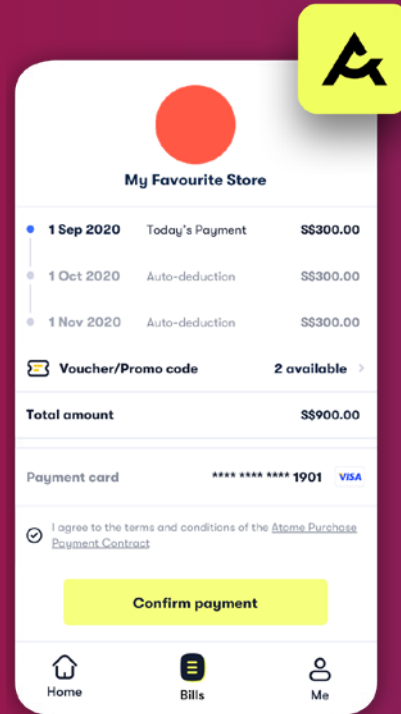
My Favourite Store

1 Sep 2020 Today's Payment S$300.00

1 Oct 2020 Auto-deduction S$300.00

1 Nov 2020 Auto-deduction S$300.00

Voucher/Promo code 2 available

Total amount S$900.00

Payment card **** **** **** 1901 VISA

I agree to the terms and conditions of the Atome Purchase Payment Contract

Confirm payment

Home

Bills

Me